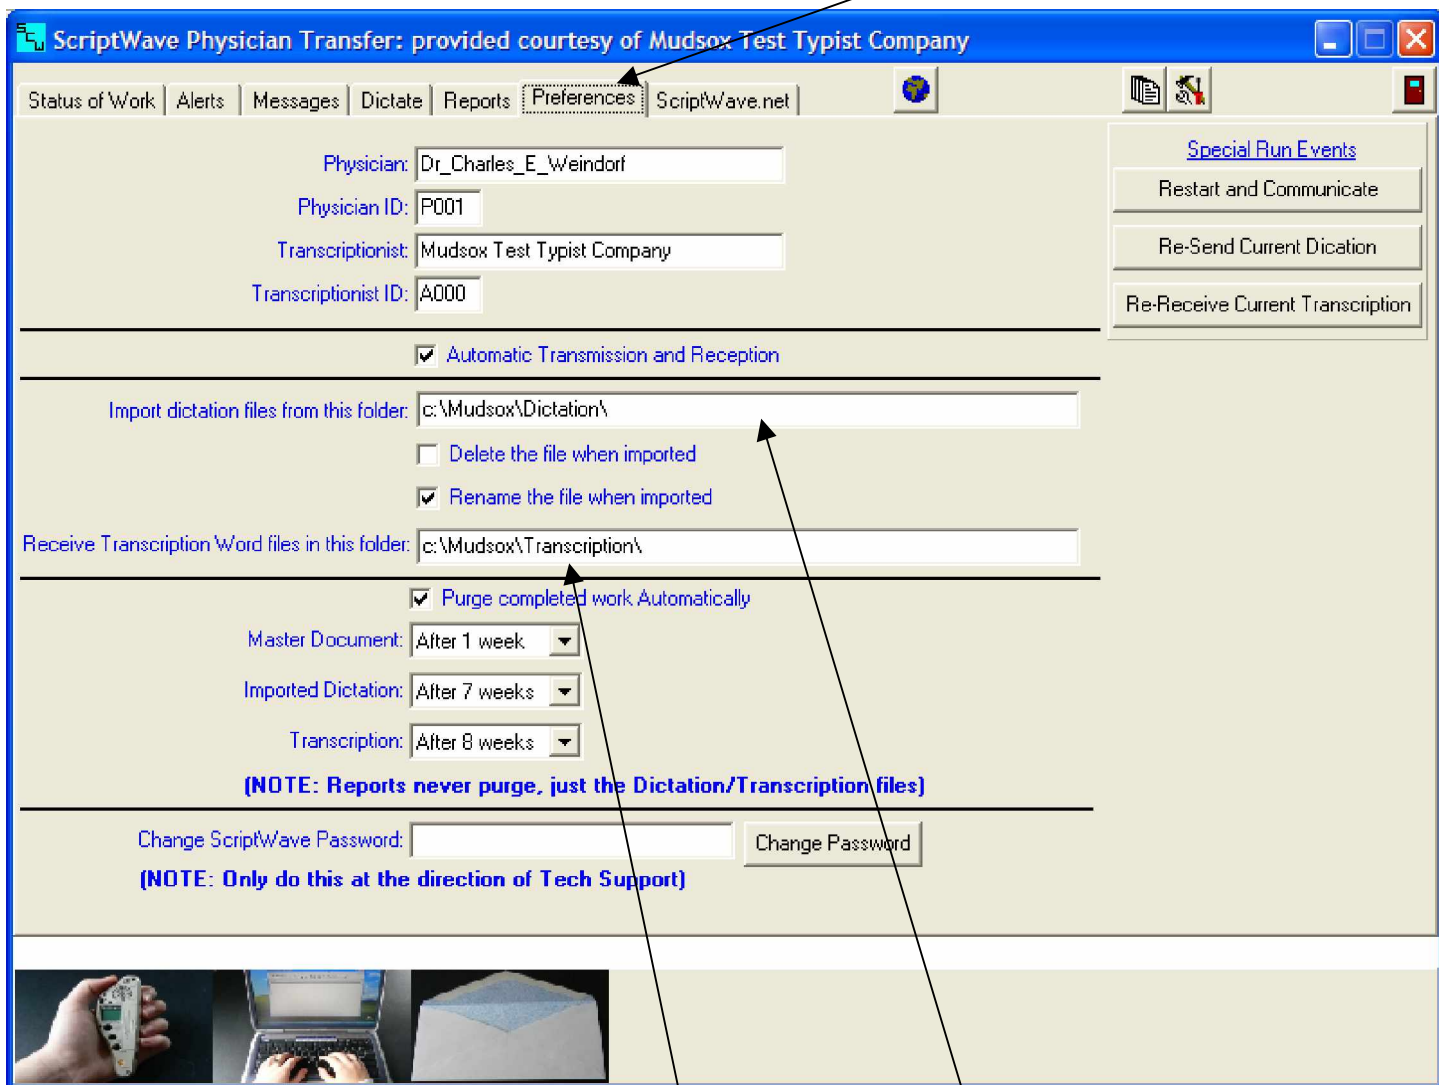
ScriptWave Physician Transfer: provided courtesy of Mudsox Test Typist Company

Status of Work | Alerts | Messages | Dictate | Reports | Preferences | ScriptWave.net

Special Run Events
Restart and Communicate
Re-Send Current Dication
Re-Receive Current Transcription

Physician: Dr_Charles_E_Weindorf
Physician ID: P001
Transcriptionist: Mudsox Test Typist Company
Transcriptionist ID: A000

Automatic Transmission and Reception

Import dictation files from this folder: c:\Mudsox\Dictation\
Delete the file when imported
Rename the file when imported
Receive Transcription Word files in this folder: c:\Mudsox\Transcription\

Purge completed work Automatically
Master Document: After 1 week
Imported Dictation: After 7 weeks
Transcription: After 8 weeks
(NOTE: Reports never purge, just the Dictation/Transcription files)

Change ScriptWave Password: Change Password
(NOTE: Only do this at the direction of Tech Support)